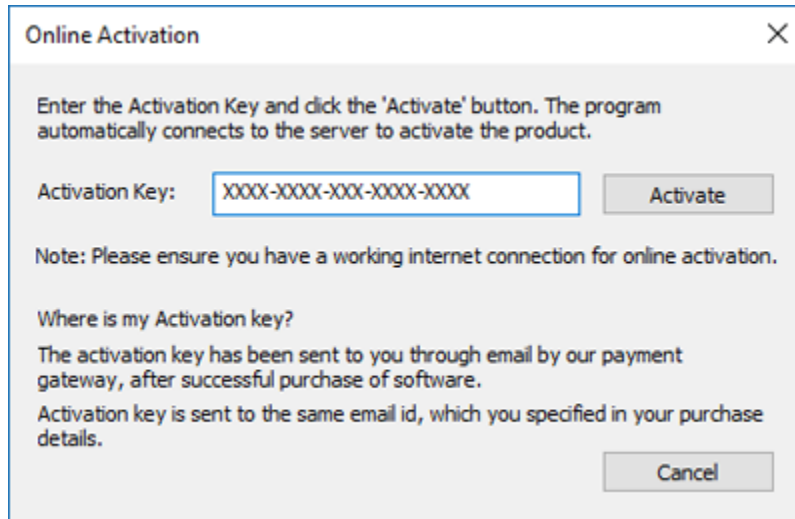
Online Activation

Enter the Activation Key and click the 'Activate' button. The program automatically connects to the server to activate the product.

Activation Key: XXXX-XXXX-XXX-XXXX-XXXX Activate

Note: Please ensure you have a working internet connection for online activation.

Where is my Activation key?

The activation key has been sent to you through email by our payment gateway, after successful purchase of software.

Activation key is sent to the same email id, which you specified in your purchase details.

Cancel